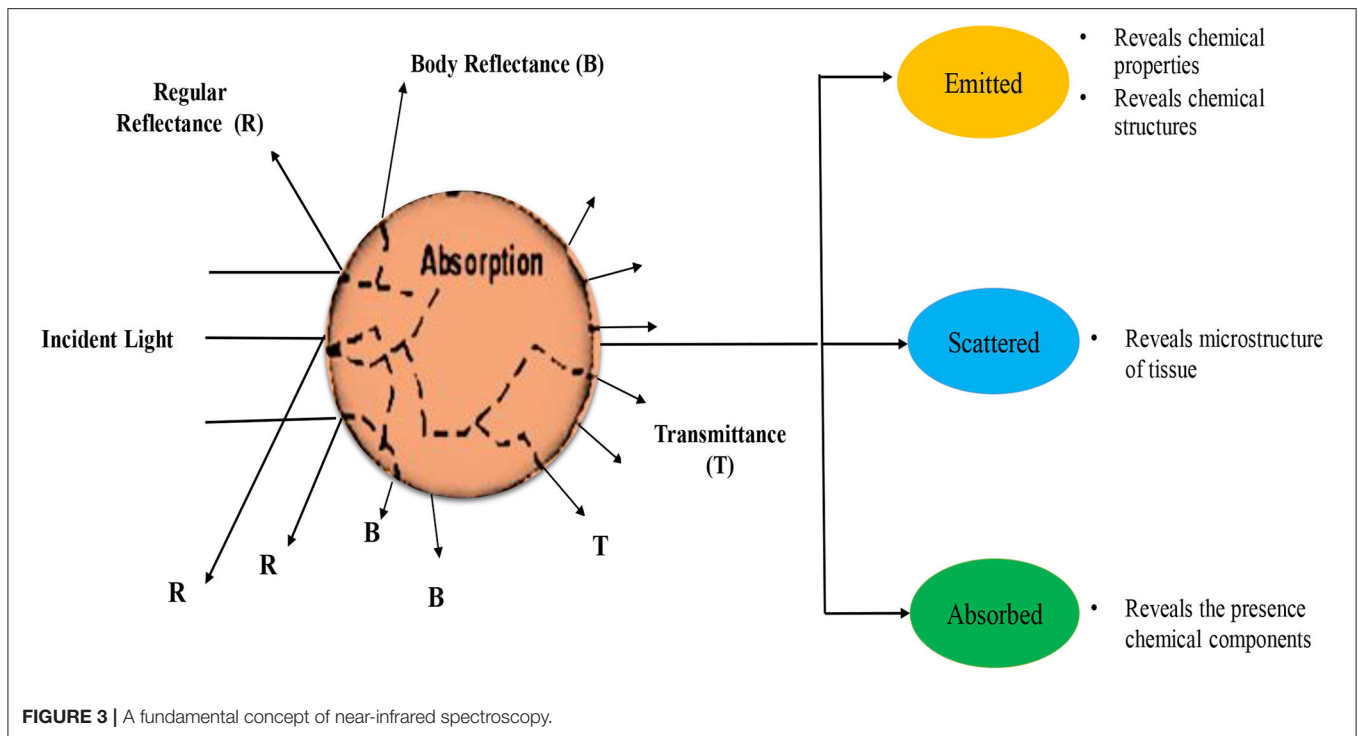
Regular Reflectance (R)

Body Reflectance (B)

Absorption

Incident Light

Transmittance (T)

R

R

B

B

T

Emitted

• Reveals chemical properties
• Reveals chemical structures

Scattered

• Reveals microstructure of tissue

Absorbed

• Reveals the presence chemical components

FIGURE 3 | A fundamental concept of near-infrared spectroscopy.